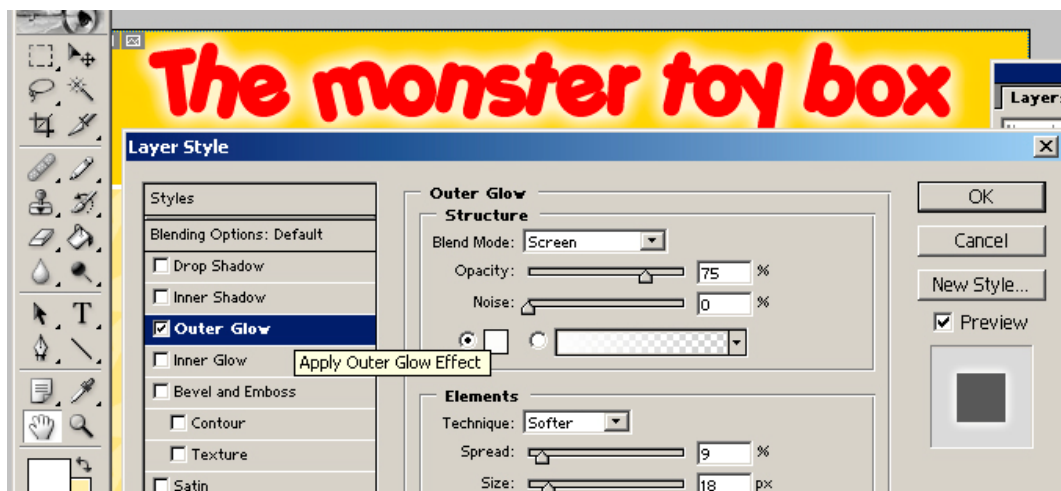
The monster toy box

Layers

Layer Style

Styles
Blending Options: Default
Drop Shadow
Inner Shadow
Outer Glow
Inner Glow
Apply Outer Glow Effect
Bevel and Emboss
Contour
Texture
Satin

Outer Glow
Structure
Blend Mode: Screen
Opacity: 75 %
Noise: 0 %

Elements
Technique: Softer
Spread: 9 %
Size: 18 px

OK
Cancel
New Style...
Preview